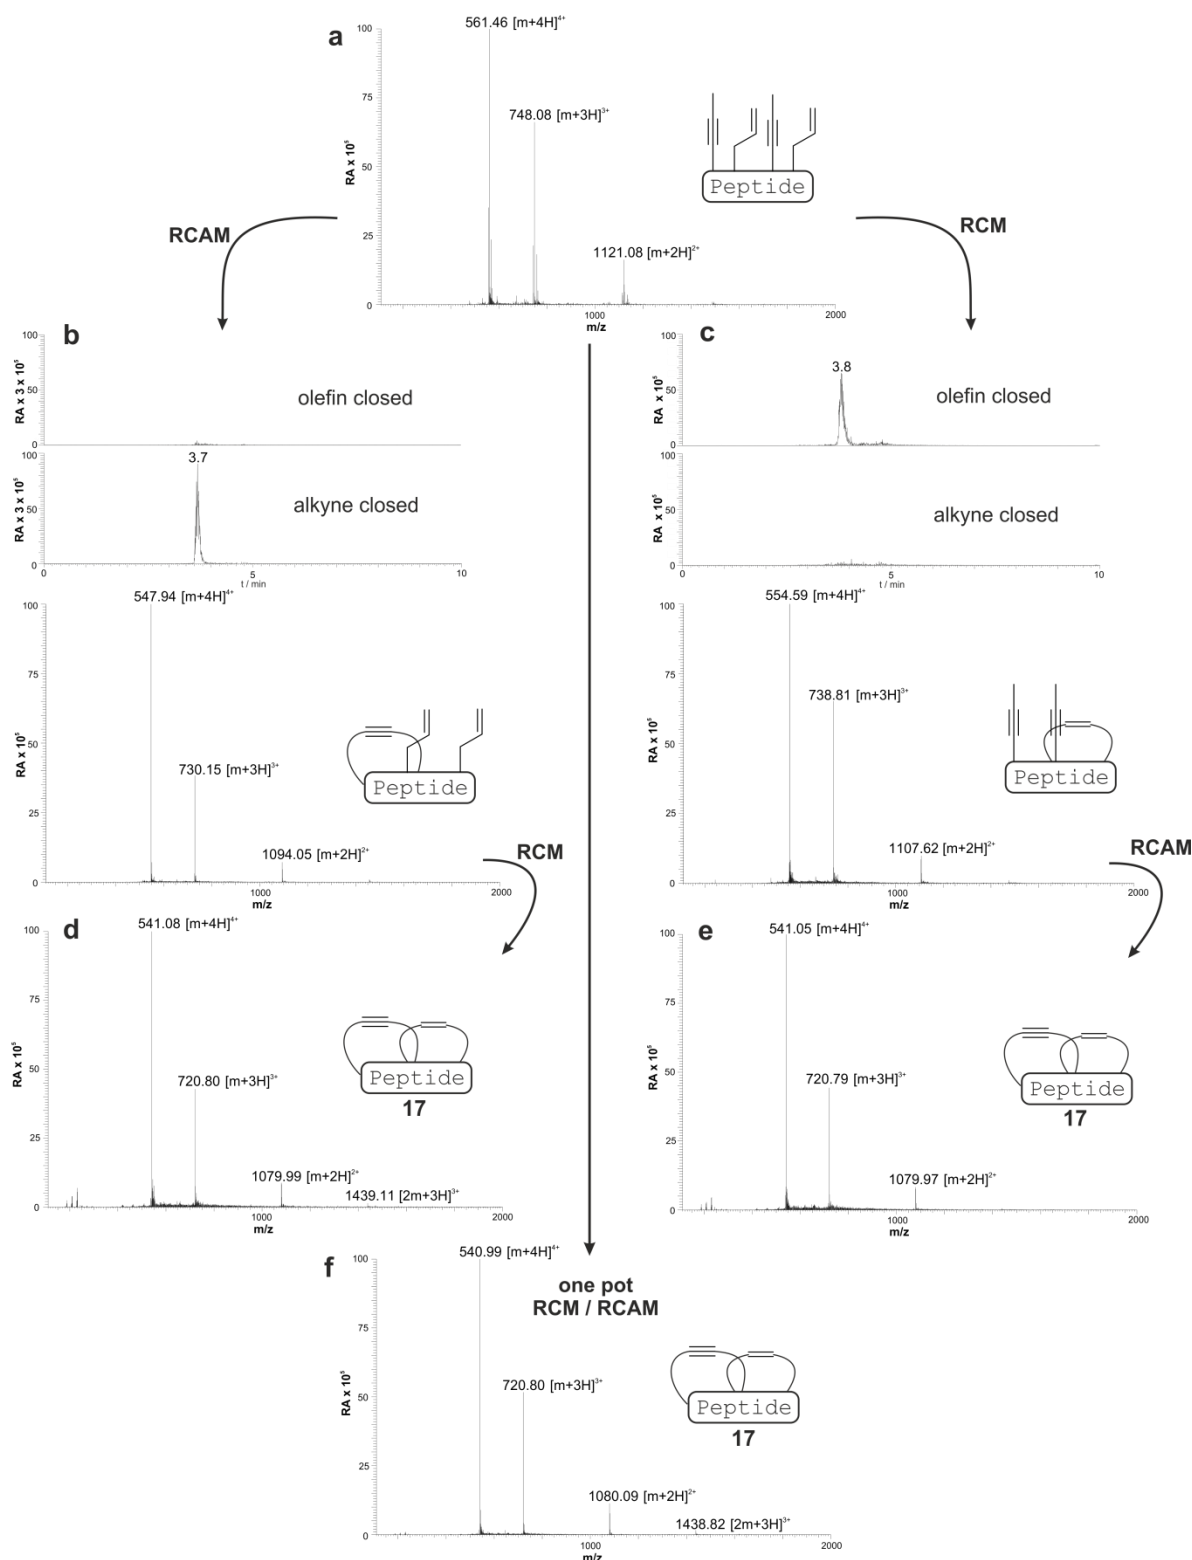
a

100

75

50

25

0

RA x $10^5$

561.46 $[m+4H]^{4+}$

748.08 $[m+3H]^{3+}$

1121.08 $[m+2H]^{2+}$

1000

2000

m/z

Peptide

RCAM

RCM

b

100

50

0

RA x 3 x $10^5$

olefin closed

100

50

0

RA x 3 x $10^5$

3.7

alkyne closed

0

5

10

t / min

c

100

50

0

RA x $10^5$

3.8

olefin closed

100

50

0

RA x $10^5$

alkyne closed

0

5

10

t / min

100

75

50

25

0

RA x $10^5$

547.94 $[m+4H]^{4+}$

730.15 $[m+3H]^{3+}$

1094.05 $[m+2H]^{2+}$

1000

2000

m/z

Peptide

RCM

100

75

50

25

0

RA x $10^5$

554.59 $[m+4H]^{4+}$

738.81 $[m+3H]^{3+}$

1107.62 $[m+2H]^{2+}$

1000

2000

m/z

Peptide

RCAM

d

100

75

50

25

0

RA x $10^5$

541.08 $[m+4H]^{4+}$

720.80 $[m+3H]^{3+}$

1079.99 $[m+2H]^{2+}$

1439.11 $[2m+3H]^{3+}$

1000

2000

m/z

Peptide

17

e

100

75

50

25

0

RA x $10^5$

541.05 $[m+4H]^{4+}$

720.79 $[m+3H]^{3+}$

1079.97 $[m+2H]^{2+}$

1000

2000

m/z

Peptide

17

f

100

75

50

25

0

RA x $10^5$

540.99 $[m+4H]^{4+}$

one pot
RCM / RCAM

720.80 $[m+3H]^{3+}$

1080.09 $[m+2H]^{2+}$

1438.82 $[2m+3H]^{3+}$

1000

2000

m/z

Peptide

17